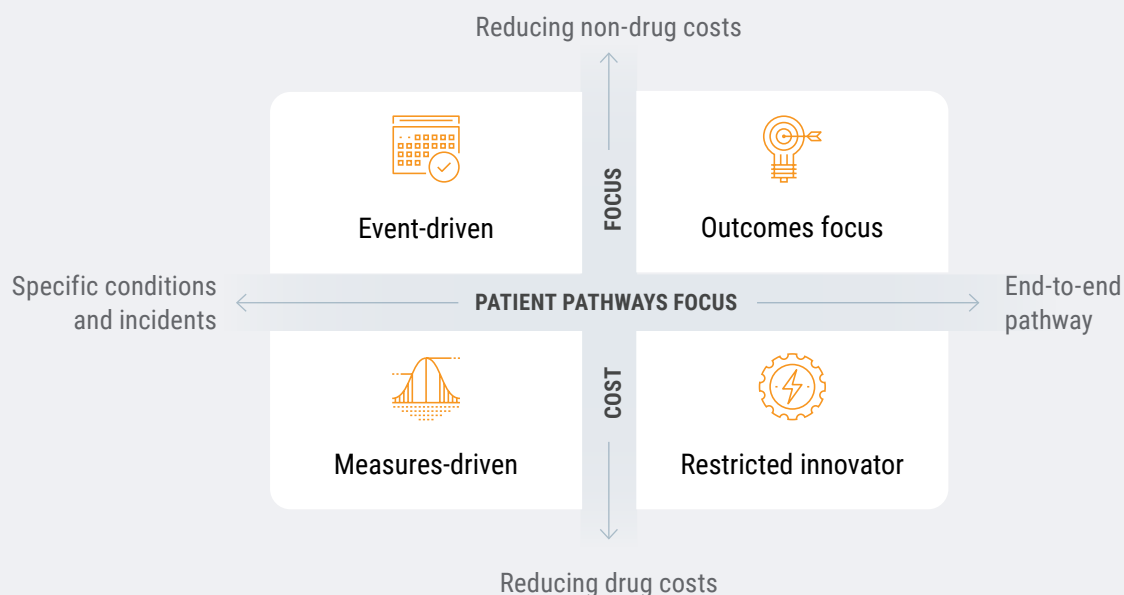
Reducing non-drug costs

FOCUS

Event-driven

Outcomes focus

Specific conditions and incidents

PATIENT PATHWAYS FOCUS

End-to-end pathway

COST

Measures-driven

Restricted innovator

Reducing drug costs